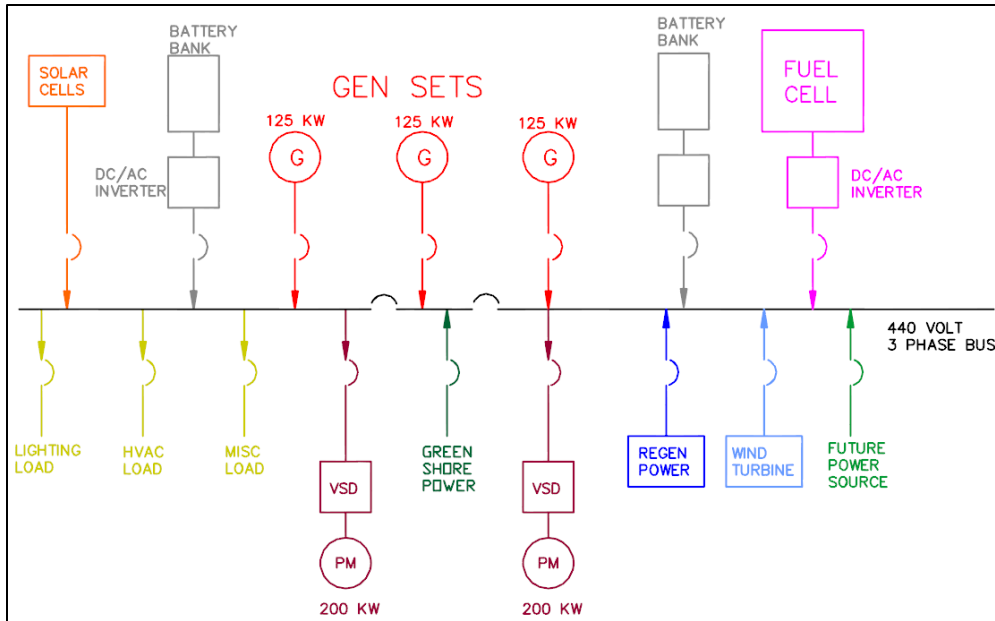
SOLAR CELLS

BATTERY BANK

DC/AC INVERTER

GEN SETS

125 KW
G

125 KW
G

125 KW
G

BATTERY BANK

FUEL CELL

DC/AC INVERTER

440 VOLT 3 PHASE BUS

LIGHTING LOAD

HVAC LOAD

MISC LOAD

VSD

PM

200 KW

GREEN SHORE POWER

VSD

PM

200 KW

REGEN POWER

WIND TURBINE

FUTURE POWER SOURCE